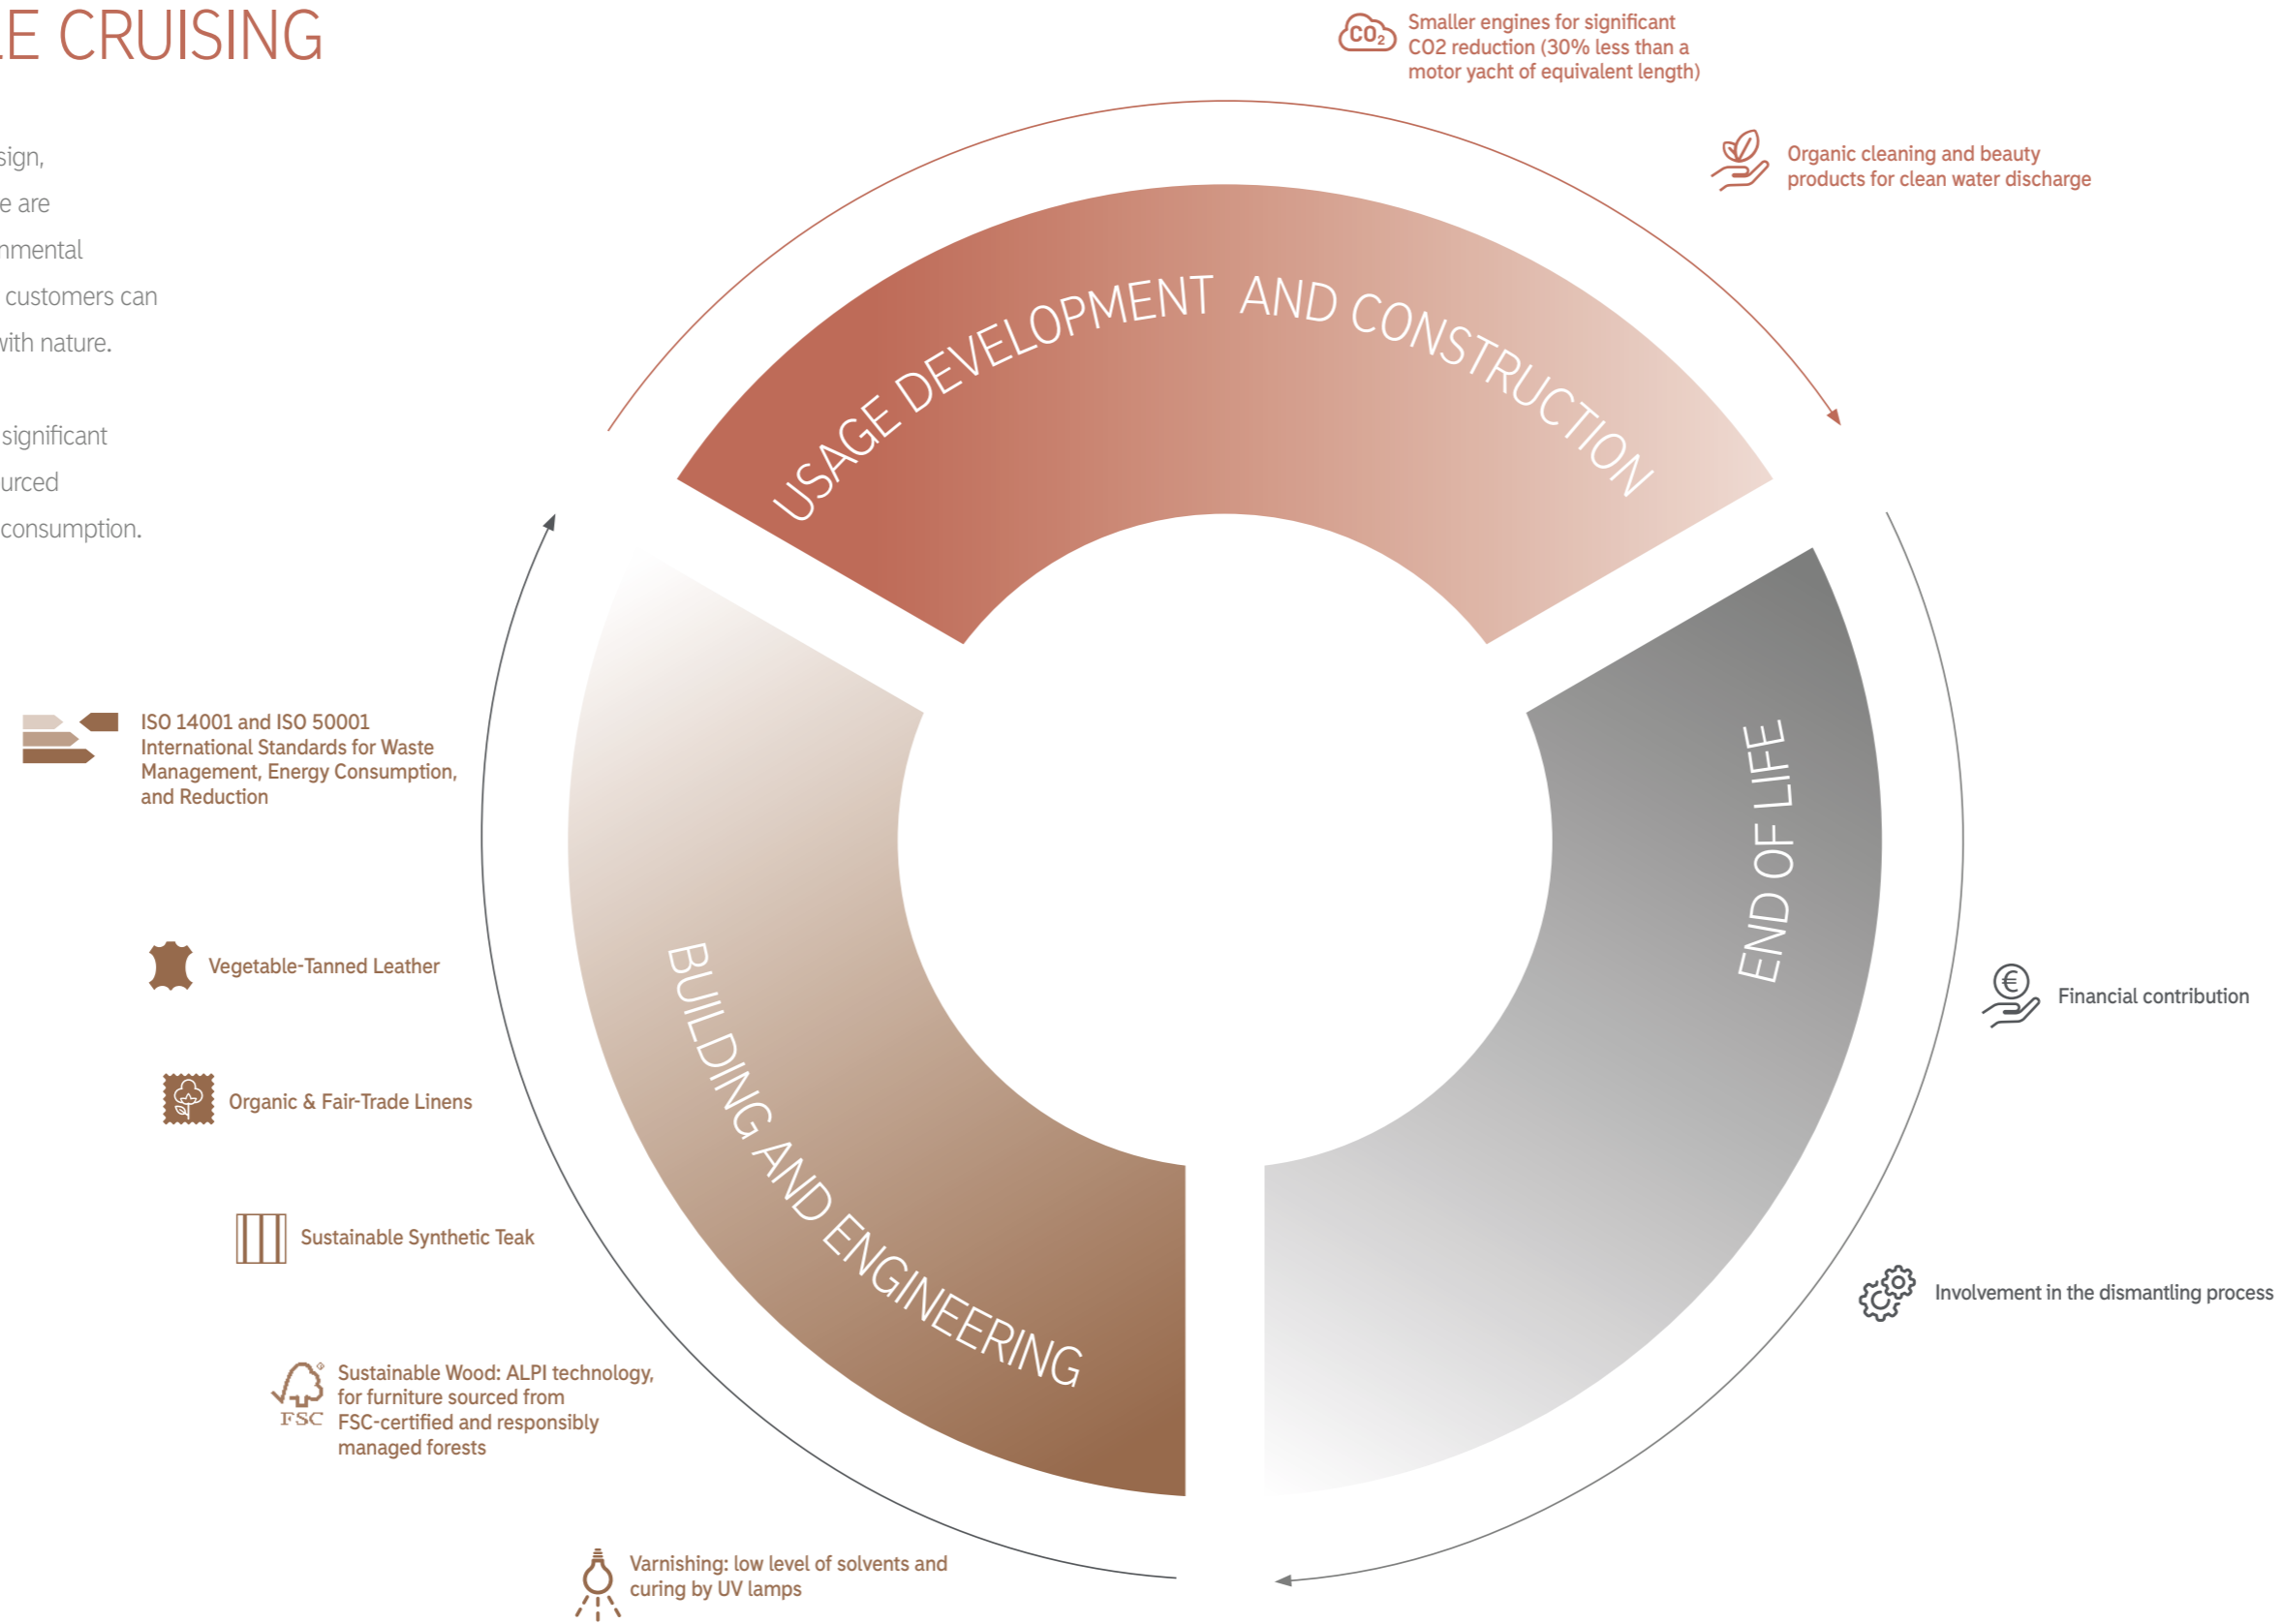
LE CRUISING

sign,
e are
nmental
customers can
with nature.

significant
urced
consumption.

$CO_2$ Smaller engines for significant CO2 reduction (30% less than a motor yacht of equivalent length)

Organic cleaning and beauty products for clean water discharge

USAGE DEVELOPMENT AND CONSTRUCTION

END OF LIFE

BUILDING AND ENGINEERING

ISO 14001 and ISO 50001 International Standards for Waste Management, Energy Consumption, and Reduction

Vegetable-Tanned Leather

Organic & Fair-Trade Linens

Sustainable Synthetic Teak

FSC Sustainable Wood: ALPI technology, for furniture sourced from FSC-certified and responsibly managed forests

Varnishing: low level of solvents and curing by UV lamps

Financial contribution

Involvement in the dismantling process